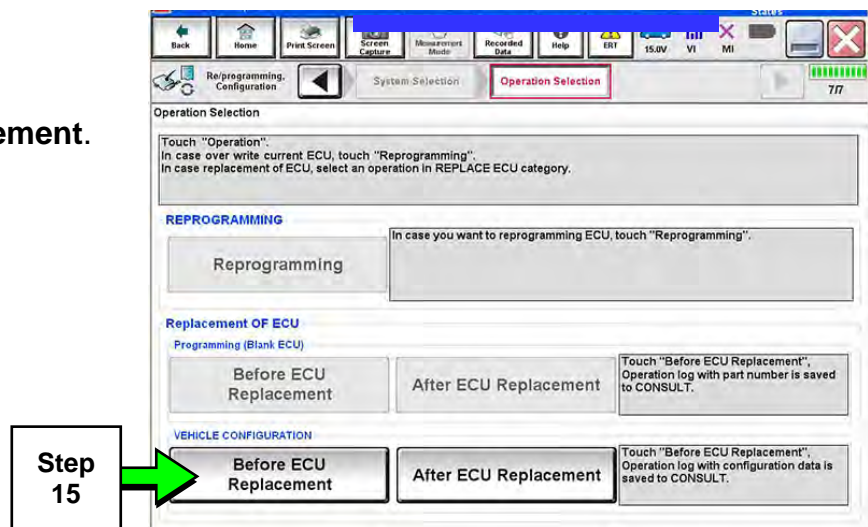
ement.

Back Home Print Screen Screen Capture Measurement Mode Recorded Data Help ERT 15.0V VI MI

Re/programming, Configuration System Selection Operation Selection 7/7

Operation Selection

Touch "Operation".
In case over write current ECU, touch "Reprogramming".
In case replacement of ECU, select an operation in REPLACE ECU category.

REPROGRAMMING

Reprogramming

In case you want to reprogramming ECU, touch "Reprogramming".

Replacement OF ECU

Programming (Blank ECU)

Before ECU Replacement

After ECU Replacement

Touch "Before ECU Replacement", Operation log with part number is saved to CONSULT.

VEHICLE CONFIGURATION

Step 15

Before ECU Replacement

After ECU Replacement

Touch "Before ECU Replacement", Operation log with configuration data is saved to CONSULT.